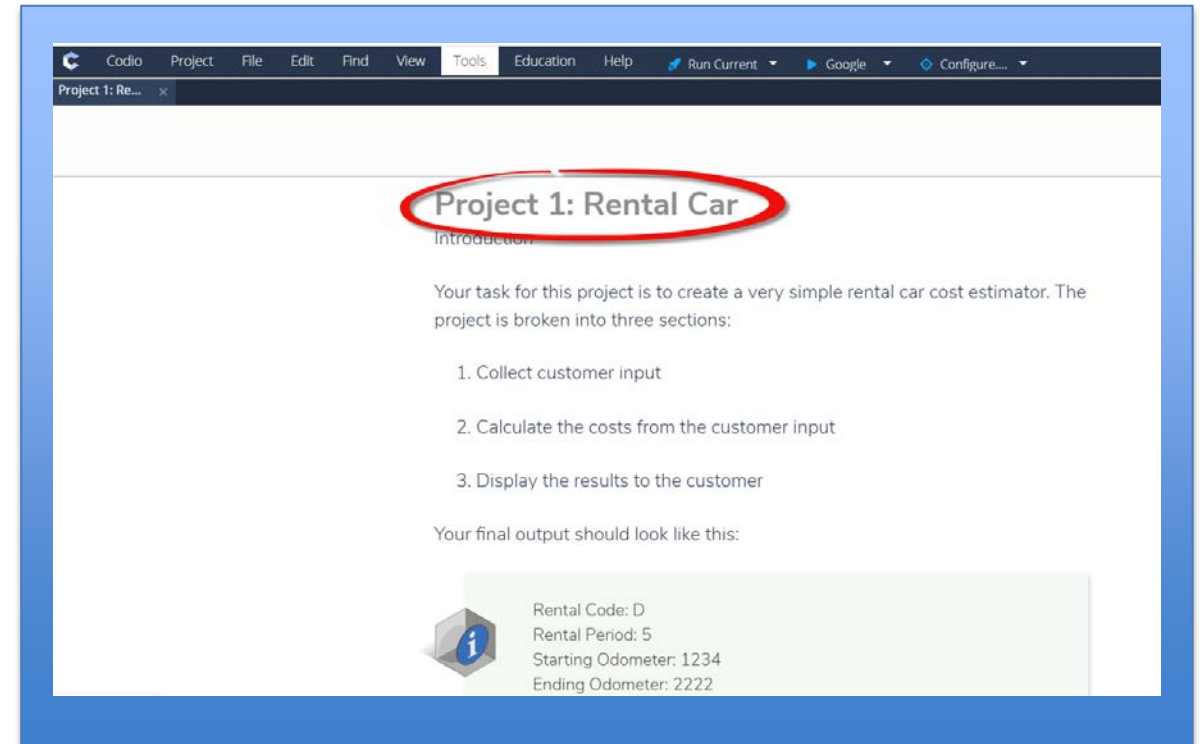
Codio Project File Edit Find View Tools Education Help Run Current Google Configure....

Project 1: Re... ×

Project 1: Rental Car

Introduction

Your task for this project is to create a very simple rental car cost estimator. The project is broken into three sections:

1. Collect customer input

2. Calculate the costs from the customer input

3. Display the results to the customer

Your final output should look like this:

Rental Code: D
Rental Period: 5
Starting Odometer: 1234
Ending Odometer: 2222